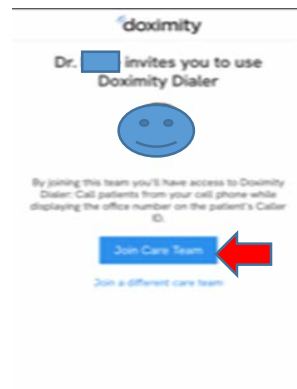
doximity

Dr. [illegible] invites you to use Doximity Dialer

By joining this team you'll have access to Doximity Dialer: Call patients from your cell phone while displaying the office number on the patient's Caller ID.

Join Care Team

Join a different care team